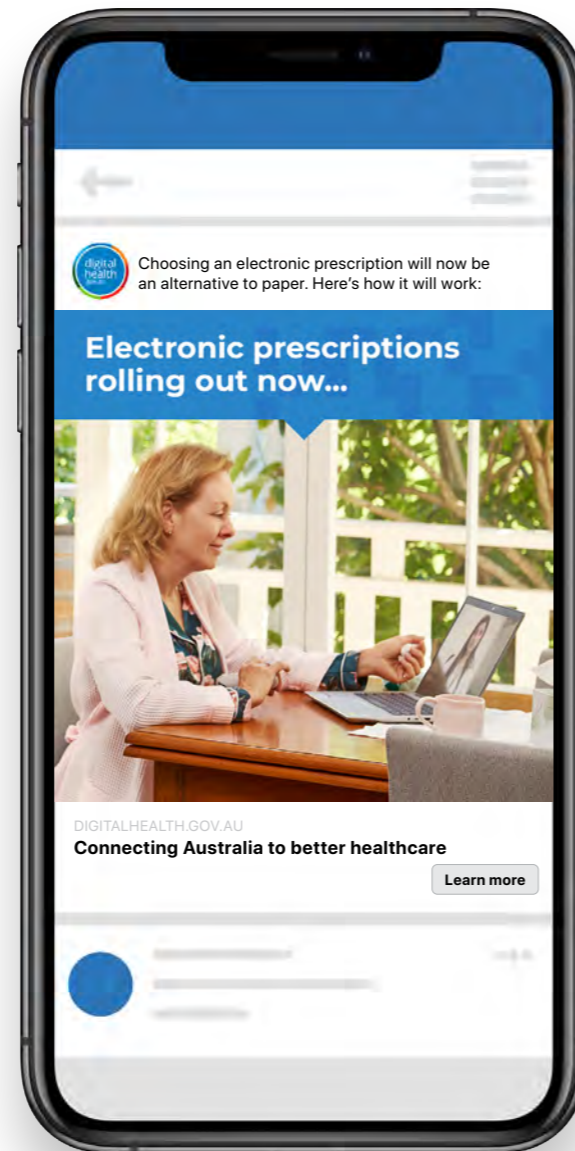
digital health .gov.au

Choosing an electronic prescription will now be an alternative to paper. Here's how it will work:

Electronic prescriptions rolling out now...

DIGITALHEALTH.GOV.AU

Connecting Australia to better healthcare

Learn more